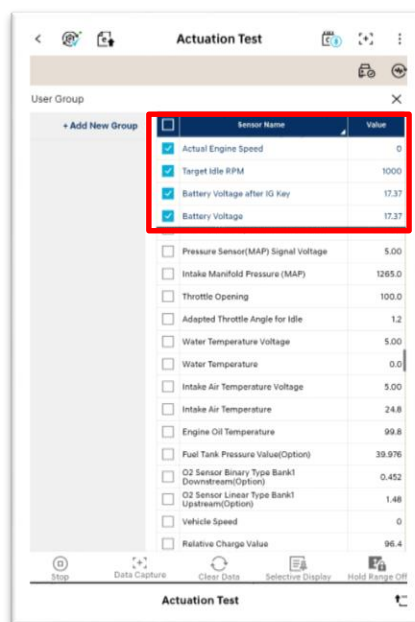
Actuation Test

User Group

+ Add New Group

| | Sensor Name | Value |
|---|---|---|
| ☑ | Actual Engine Speed | 0 |
| ☑ | Target Idle RPM | 1000 |
| ☑ | Battery Voltage after IG Key | 17.37 |
| ☑ | Battery Voltage | 17.37 |
| ☐ | Pressure Sensor(MAP) Signal Voltage | 5.00 |
| ☐ | Intake Manifold Pressure (MAP) | 1265.0 |
| ☐ | Throttle Opening | 100.0 |
| ☐ | Adapted Throttle Angle for Idle | 1.2 |
| ☐ | Water Temperature Voltage | 5.00 |
| ☐ | Water Temperature | 0.0 |
| ☐ | Intake Air Temperature Voltage | 5.00 |
| ☐ | Intake Air Temperature | 24.8 |
| ☐ | Engine Oil Temperature | 99.8 |
| ☐ | Fuel Tank Pressure Value(Option) | 39.976 |
| ☐ | O2 Sensor Binary Type Bank1 Downstream(Option) | 0.452 |
| ☐ | O2 Sensor Linear Type Bank1 Upstream(Option) | 1.48 |
| ☐ | Vehicle Speed | 0 |
| ☐ | Relative Charge Value | 96.4 |

Stop Data Capture Clear Data Selective Display Hold Range Off

Actuation Test